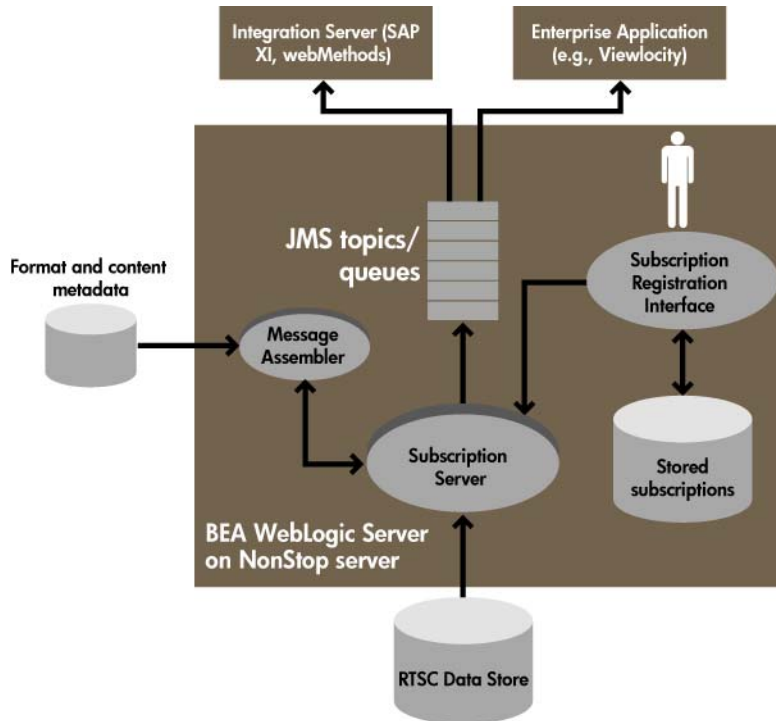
Integration Server (SAP XI, webMethods)

Enterprise Application (e.g., Viewlocity)

JMS topics/ queues

Format and content metadata

Message Assembler

Subscription Registration Interface

Subscription Server

Stored subscriptions

BEA WebLogic Server on NonStop server

RTSC Data Store